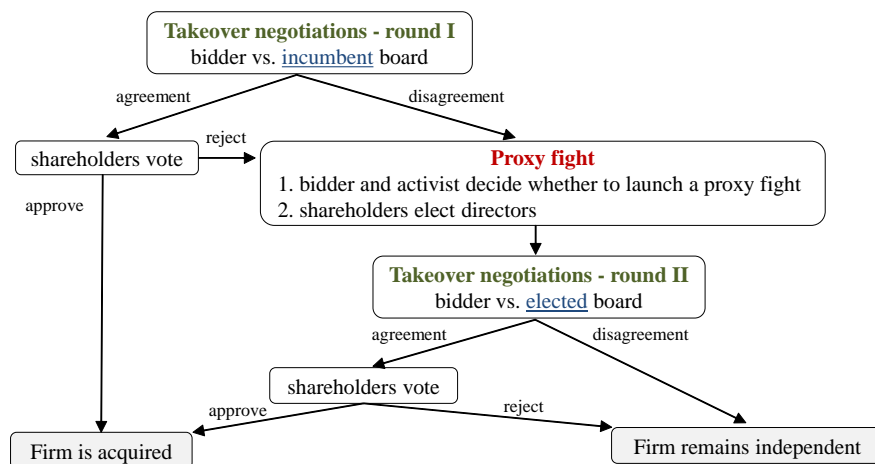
Takeover negotiations - round I
bidder vs. incumbent board

agreement

disagreement

shareholders vote

reject

Proxy fight
1. bidder and activist decide whether to launch a proxy fight
2. shareholders elect directors

approve

Takeover negotiations - round II
bidder vs. elected board

agreement

disagreement

shareholders vote

approve

reject

Firm is acquired

Firm remains independent